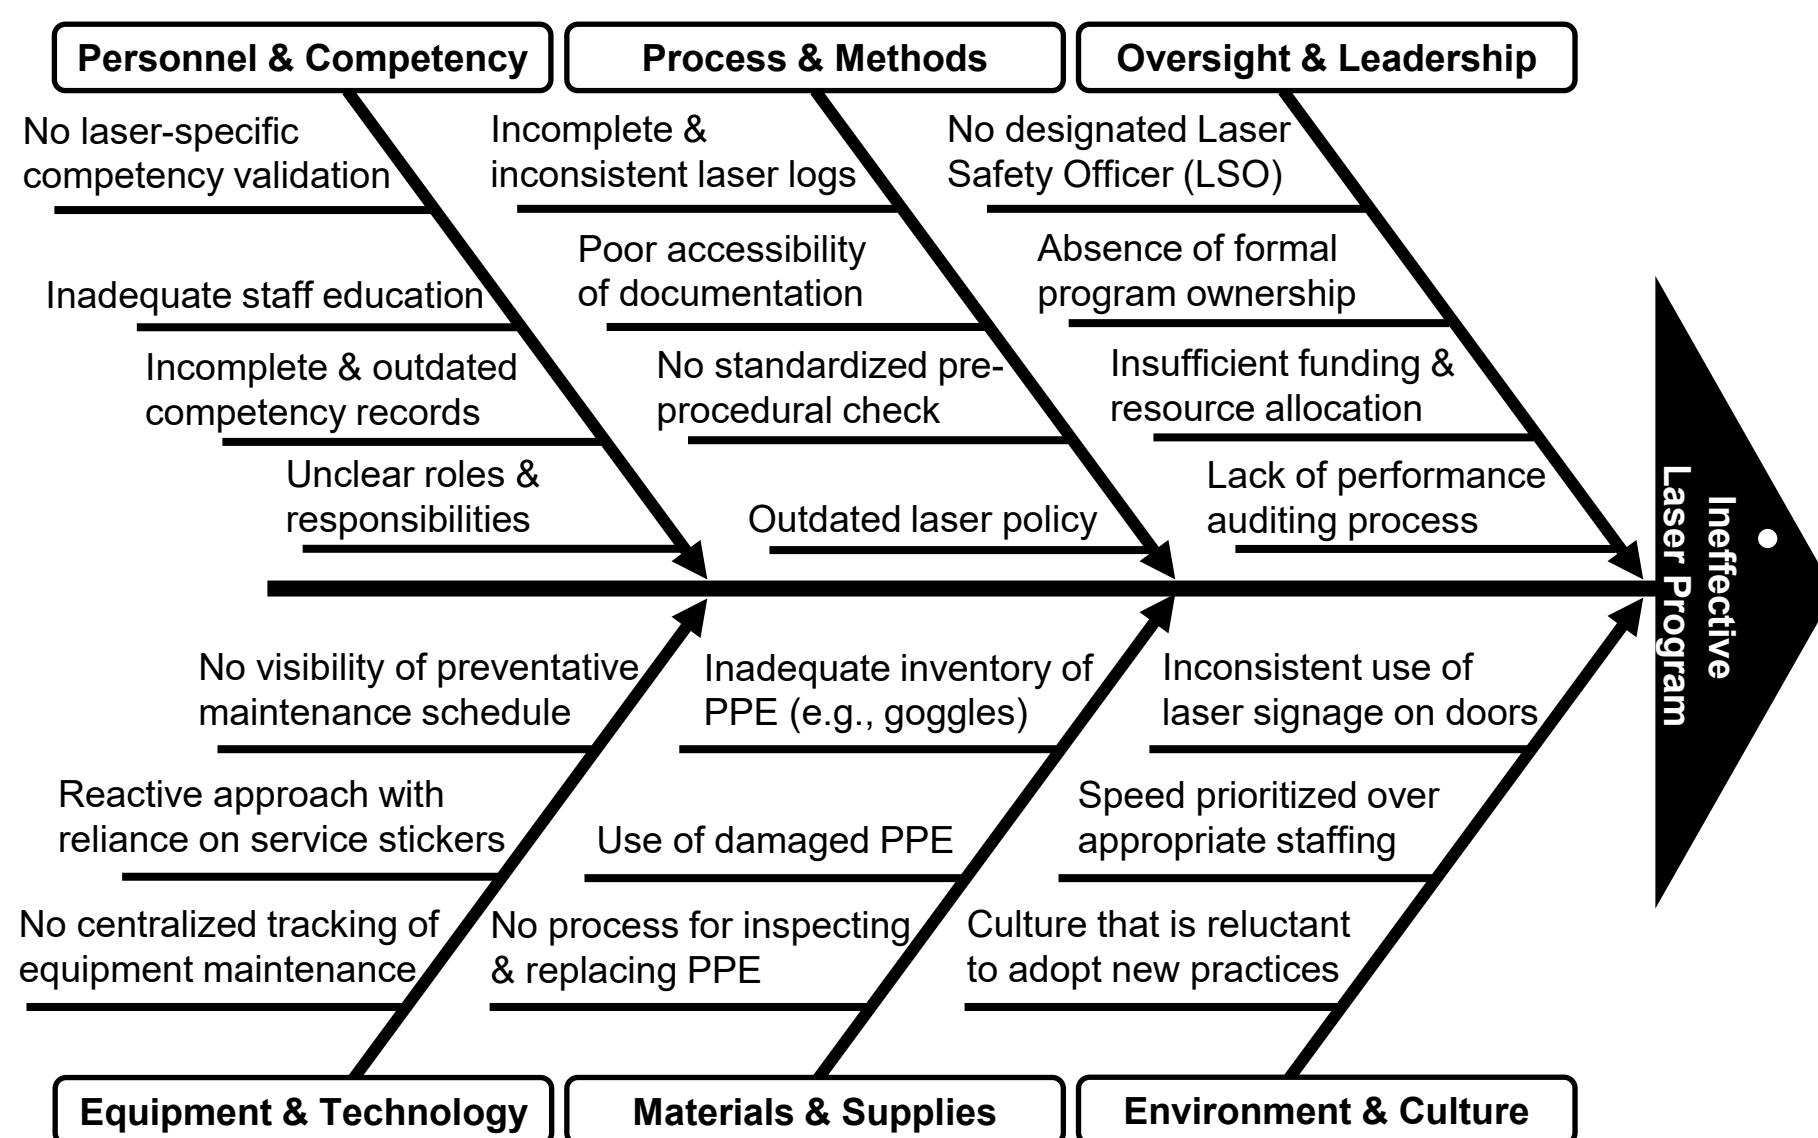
Personnel & Competency

No laser-specific competency validation

Inadequate staff education

Incomplete & outdated competency records

Unclear roles & responsibilities

Process & Methods

Incomplete & inconsistent laser logs

Poor accessibility of documentation

No standardized pre-procedural check

Outdated laser policy

Oversight & Leadership

No designated Laser Safety Officer (LSO)

Absence of formal program ownership

Insufficient funding & resource allocation

Lack of performance auditing process

Ineffective Laser Program

No visibility of preventative maintenance schedule

Reactive approach with reliance on service stickers

No centralized tracking of equipment maintenance

Equipment & Technology

Inadequate inventory of PPE (e.g., goggles)

Use of damaged PPE

No process for inspecting & replacing PPE

Materials & Supplies

Inconsistent use of laser signage on doors

Speed prioritized over appropriate staffing

Culture that is reluctant to adopt new practices

Environment & Culture